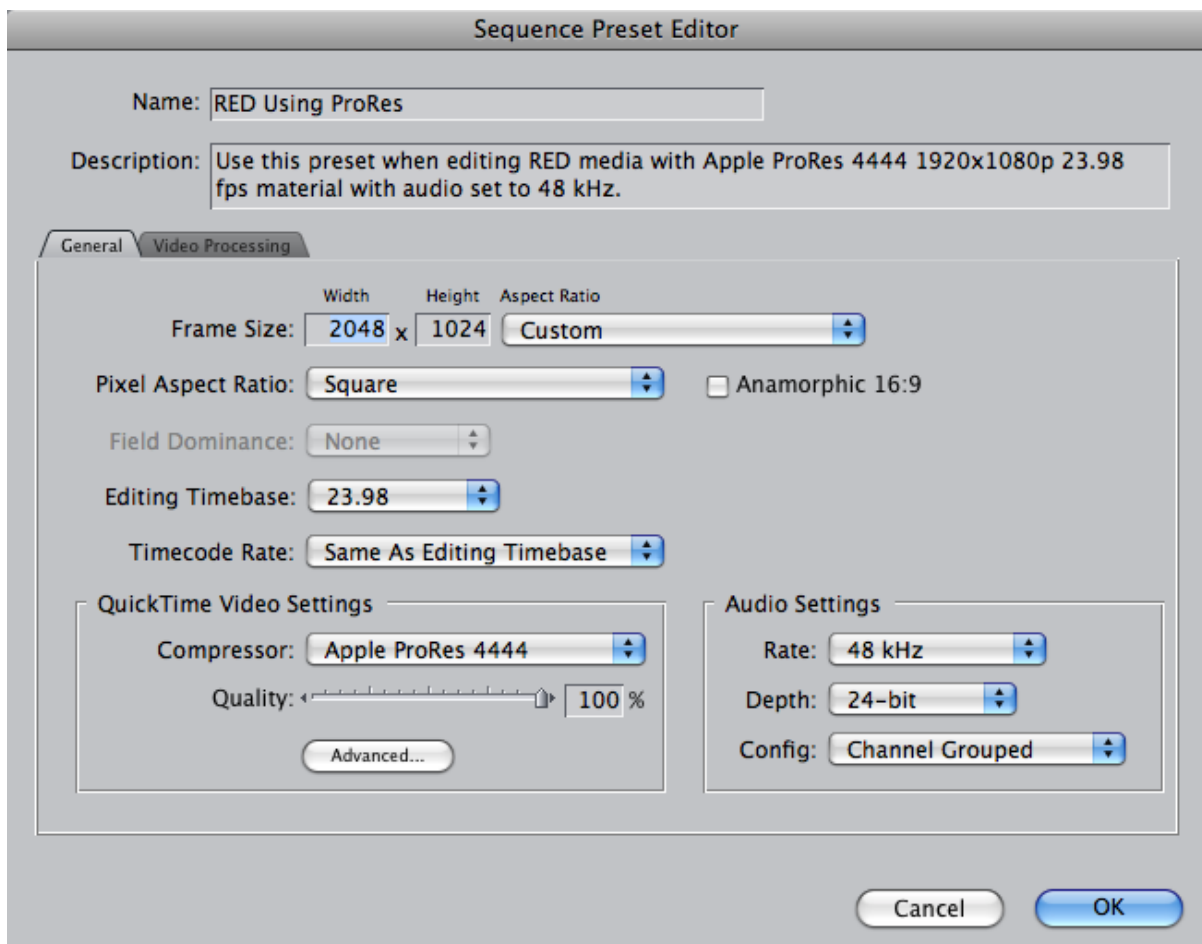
Sequence Preset Editor

Name: RED Using ProRes

Description: Use this preset when editing RED media with Apple ProRes 4444 1920x1080p 23.98 fps material with audio set to 48 kHz.

General Video Processing

Width Height Aspect Ratio

Frame Size: 2048 x 1024 Custom

Pixel Aspect Ratio: Square

Anamorphic 16:9

Field Dominance: None

Editing Timebase: 23.98

Timecode Rate: Same As Editing Timebase

QuickTime Video Settings

Compressor: Apple ProRes 4444

Quality: 100 %

Advanced...

Audio Settings

Rate: 48 kHz

Depth: 24-bit

Config: Channel Grouped

Cancel

OK